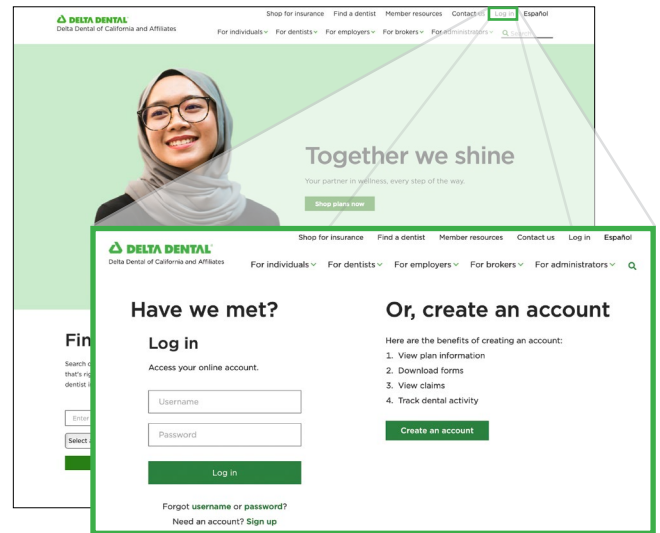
DELTA DENTAL
Delta Dental of California and Affiliates

Shop for insurance Find a dentist Member resources Contact us Log in Español

For individuals For dentists For employers For brokers For administrators Search

Together we shine

Your partner in wellness, every step of the way.

Shop plans now

Fin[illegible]

Search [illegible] that's ri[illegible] dentist i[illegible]

Enter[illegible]

Select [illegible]

DELTA DENTAL
Delta Dental of California and Affiliates

Shop for insurance Find a dentist Member resources Contact us Log in Español

For individuals For dentists For employers For brokers For administrators

Have we met?

Log in

Access your online account.

Username

Password

Log in

Forgot username or password?

Need an account? Sign up

Or, create an account

Here are the benefits of creating an account:

1. View plan information
2. Download forms
3. View claims
4. Track dental activity

Create an account